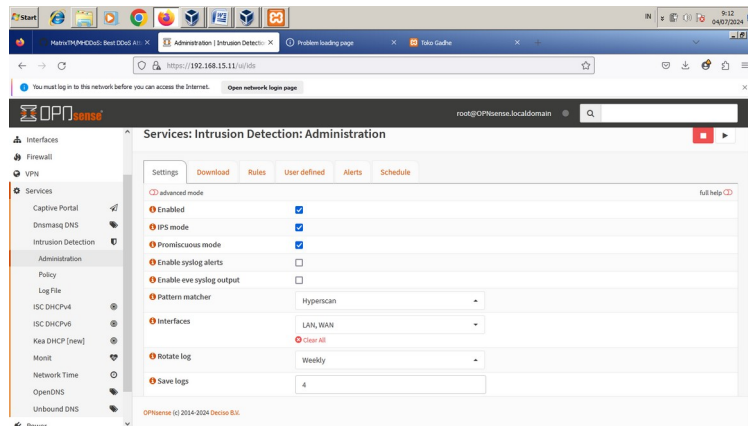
Start

IN 9:12 04/07/2024

MatrixTM/MHDDoS: Best DDoS At ×
Administration | Intrusion Detection ×
Problem loading page ×
Toko Gadhe ×

https://192.168.15.11/ui/ids

You must log in to this network before you can access the Internet. Open network login page

OPNsense

root@OPNsense.localdomain

Interfaces
Firewall
VPN
Services
Captive Portal
Dnsmasq DNS
Intrusion Detection
Administration
Policy
Log File
ISC DHCPv4
ISC DHCPv6
Kea DHCP [new]
Monit
Network Time
OpenDNS
Unbound DNS
Power

Services: Intrusion Detection: Administration

Settings | Download | Rules | User defined | Alerts | Schedule

advanced mode
full help

Enabled
IPS mode
Promiscuous mode
Enable syslog alerts
Enable eve syslog output
Pattern matcher: Hyperscan
Interfaces: LAN, WAN
Clear All
Rotate log: Weekly
Save logs: 4

OPNsense (c) 2014-2024 Deciso B.V.